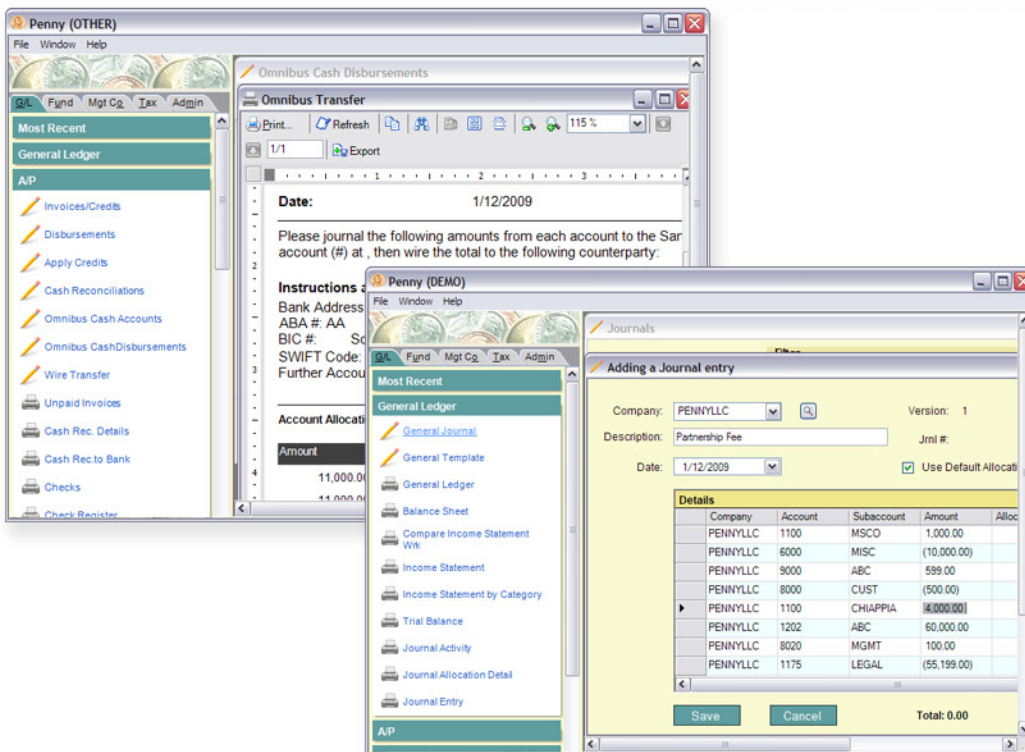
Penny (OTHER)

File Window Help

G/L Fund Mgt Co Tax Admin

Most Recent

General Ledger

A/P

Invoices/Credits

Disbursements

Apply Credits

Cash Reconciliations

Omnibus Cash Accounts

Omnibus CashDisbursements

Wire Transfer

Unpaid Invoices

Cash Rec. Details

Cash Rec.to Bank

Checks

Check Register

Omnibus Cash Disbursements

Omnibus Transfer

Print... Refresh 115 %

1/1 Export

Date: 1/12/2009

Please journal the following amounts from each account to the San account (#) at , then wire the total to the following counterparty:

Instructions a

Bank Address
ABA #: AA
BIC #: Sc
SWIFT Code:
Further Accou

Account Allocati

Amount

11,000.0

11,000.0

Penny (DEMO)

File Window Help

G/L Fund Mgt Co Tax Admin

Most Recent

General Ledger

General Journal

General Template

General Ledger

Balance Sheet

Compare Income Statement Wrk

Income Statement

Income Statement by Category

Trial Balance

Journal Activity

Journal Allocation Detail

Journal Entry

A/P

Journals

Filter

Adding a Journal entry

Company: PENNYLLC

Version: 1

Description: Partnership Fee

Jrnl #:

Date: 1/12/2009

Use Default Allocati

Details

| | Company | Account | Subaccount | Amount | Alloc |
|---|---|---|---|---|---|
| | PENNYLLC | 1100 | MSCO | 1,000.00 | |
| | PENNYLLC | 6000 | MISC | (10,000.00) | |
| | PENNYLLC | 9000 | ABC | 599.00 | |
| | PENNYLLC | 8000 | CUST | (500.00) | |
| ▸ | PENNYLLC | 1100 | CHIAPPIA | 4,000.00 | |
| | PENNYLLC | 1202 | ABC | 60,000.00 | |
| | PENNYLLC | 8020 | MGMT | 100.00 | |
| | PENNYLLC | 1175 | LEGAL | (55,199.00) | |

Save Cancel Total: 0.00